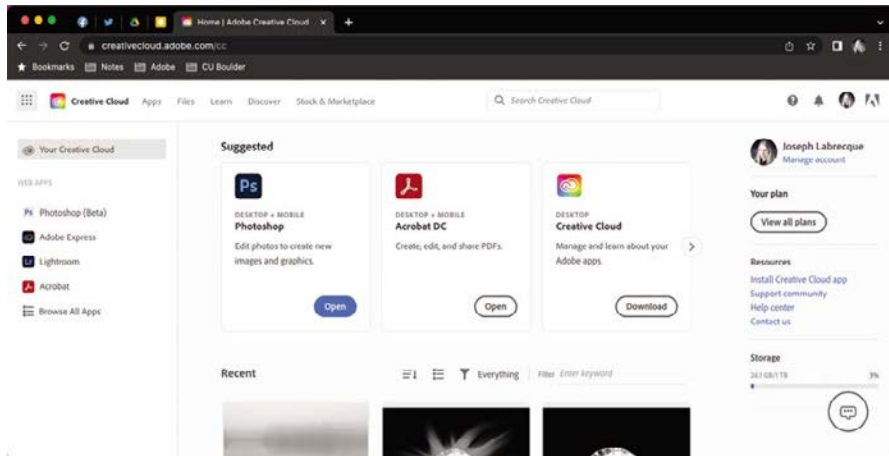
Home | Adobe Creative Cloud

creativecloud.adobe.com/cc

Bookmarks Notes Adobe CU Boulder

Creative Cloud Apps Files Learn Discover Stock & Marketplace

Search Creative Cloud

Your Creative Cloud

WEB APPS

Photoshop (Beta)

Adobe Express

Lightroom

Acrobat

Browse All Apps

Suggested

Ps

DESKTOP + MOBILE
Photoshop
Edit photos to create new images and graphics.

Open

DESKTOP + MOBILE
Acrobat DC
Create, edit, and share PDFs.

Open

DESKTOP
Creative Cloud
Manage and learn about your Adobe apps.

Download

Recent

Everything

Filter Enter keyword

Joseph Labrecque
Manage account

Your plan

View all plans

Resources

Install Creative Cloud app
Support community
Help center
Contact us

Storage

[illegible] 3%